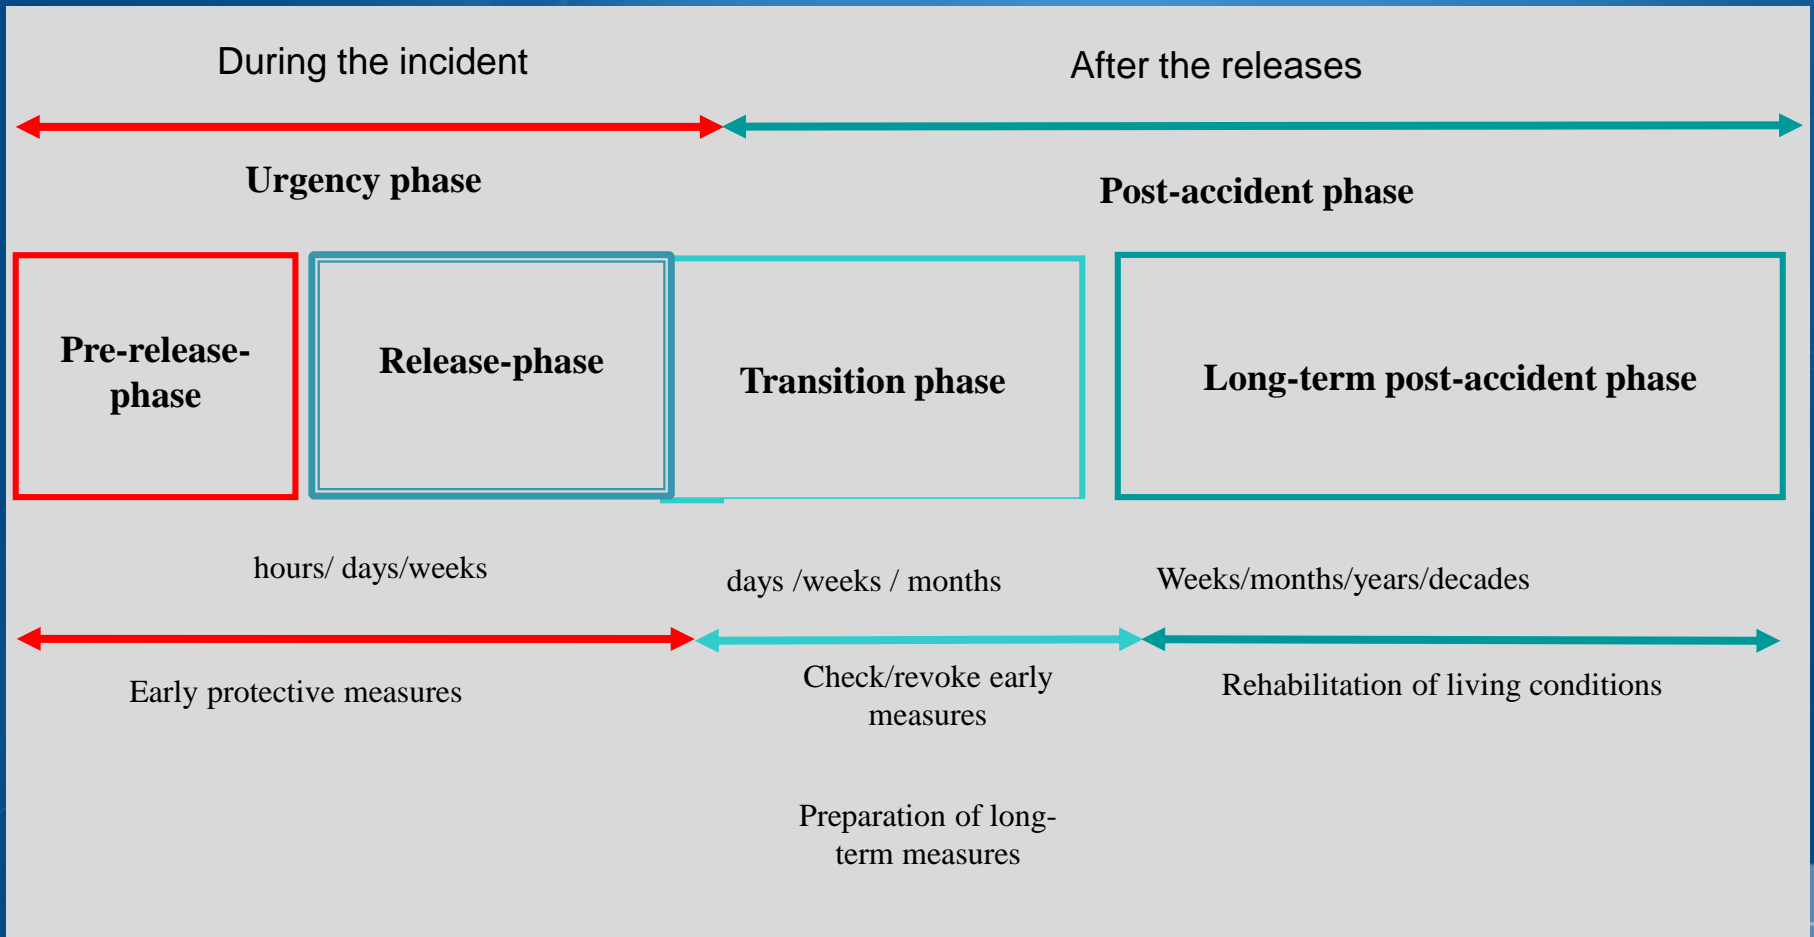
During the incident

After the releases

Urgency phase

Post-accident phase

Pre-release-phase

Release-phase

Transition phase

Long-term post-accident phase

hours/ days/weeks

days /weeks / months

Weeks/months/years/decades

Early protective measures

Check/revoke early measures

Rehabilitation of living conditions

Preparation of long-term measures